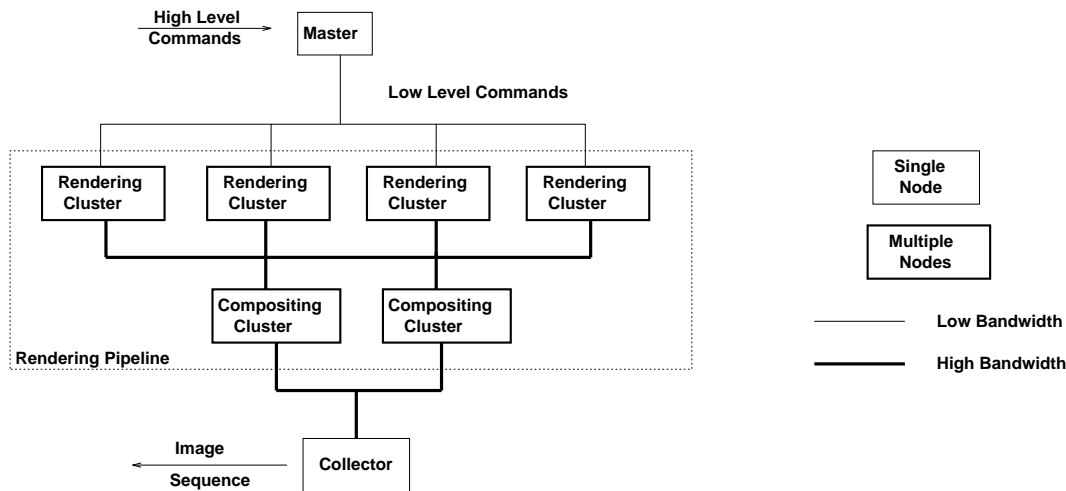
High Level Commands

Master

Low Level Commands

Rendering Cluster

Rendering Cluster

Rendering Cluster

Rendering Cluster

Compositing Cluster

Compositing Cluster

Rendering Pipeline

Image Sequence

Collector

Single Node

Multiple Nodes

Low Bandwidth

High Bandwidth